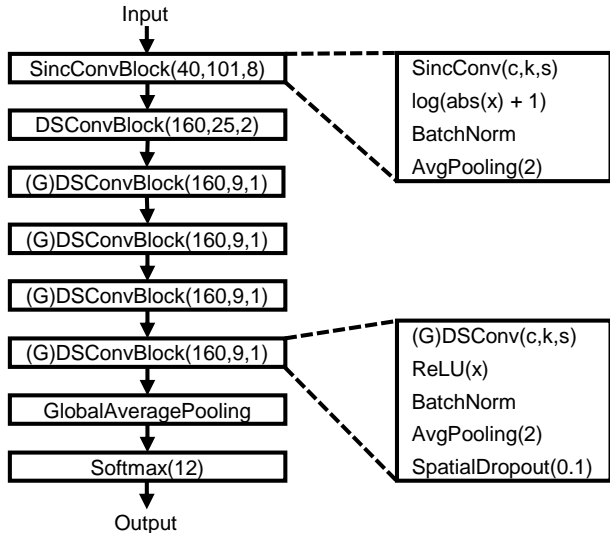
Input

SincConvBlock(40,101,8)

SincConv(c,k,s)
log(abs(x) + 1)
BatchNorm
AvgPooling(2)

DSConvBlock(160,25,2)

(G)DSConvBlock(160,9,1)

(G)DSConvBlock(160,9,1)

(G)DSConvBlock(160,9,1)

(G)DSConvBlock(160,9,1)

(G)DSConv(c,k,s)
ReLU(x)
BatchNorm
AvgPooling(2)
SpatialDropout(0.1)

GlobalAveragePooling

Softmax(12)

Output